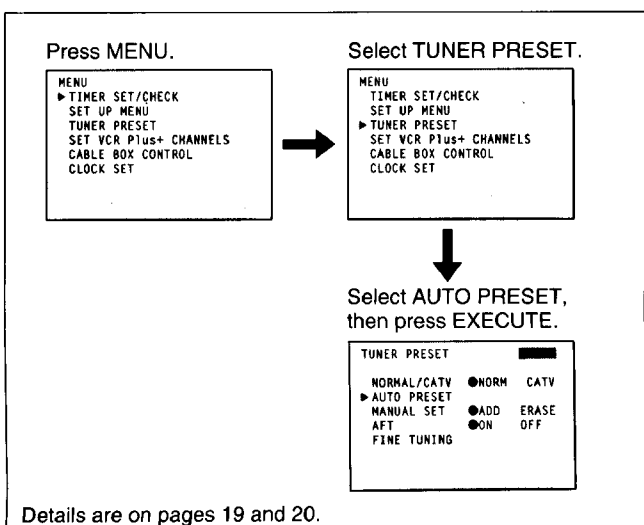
Press MENU.

MENU
▶ TIMER SET/CHECK
SET UP MENU
TUNER PRESET
SET VCR Plus+ CHANNELS
CABLE BOX CONTROL
CLOCK SET

Select TUNER PRESET.

MENU
TIMER SET/CHECK
SET UP MENU
▶ TUNER PRESET
SET VCR Plus+ CHANNELS
CABLE BOX CONTROL
CLOCK SET

Select AUTO PRESET, then press EXECUTE.

TUNER PRESET

NORMAL/CATV ●NORM CATV
▶ AUTO PRESET
MANUAL SET ●ADD ERASE
AFT ●ON OFF
FINE TUNING

Details are on pages 19 and 20.